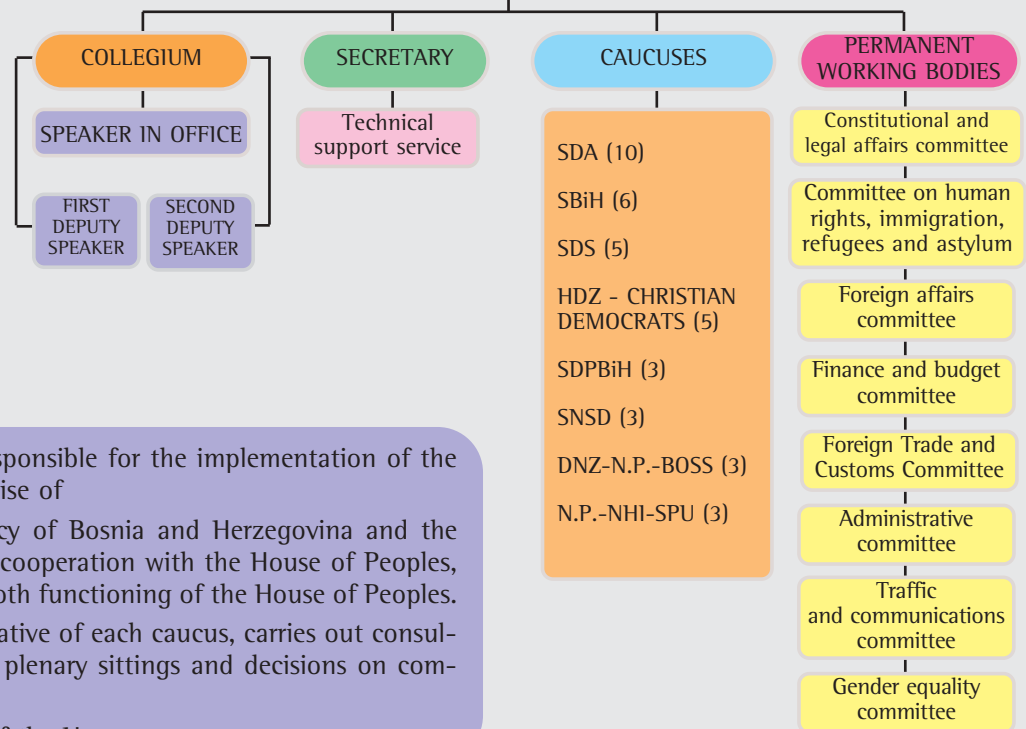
COLLEGIUM

SPEAKER IN OFFICE

FIRST DEPUTY SPEAKER

SECOND DEPUTY SPEAKER

SECRETARY

Technical support service

CAUCUSES

SDA (10)

SBiH (6)

SDS (5)

HDZ - CHRISTIAN DEMOCRATS (5)

SDPBiH (3)

SNSD (3)

DNZ-N.P.-BOSS (3)

N.P.-NHI-SPU (3)

PERMANENT WORKING BODIES

Constitutional and legal affairs committee

Committee on human rights, immigration, refugees and astylum

Foreign affairs committee

Finance and budget committee

Foreign Trade and Customs Committee

Administrative committee

Traffic and communications committee

Gender equality committee

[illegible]sponsible for the implementation of the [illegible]ise of

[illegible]cy of Bosnia and Herzegovina and the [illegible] cooperation with the House of Peoples, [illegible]oth functioning of the House of Peoples.

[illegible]ative of each caucus, carries out consul- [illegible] plenary sittings and decisions on com-

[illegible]